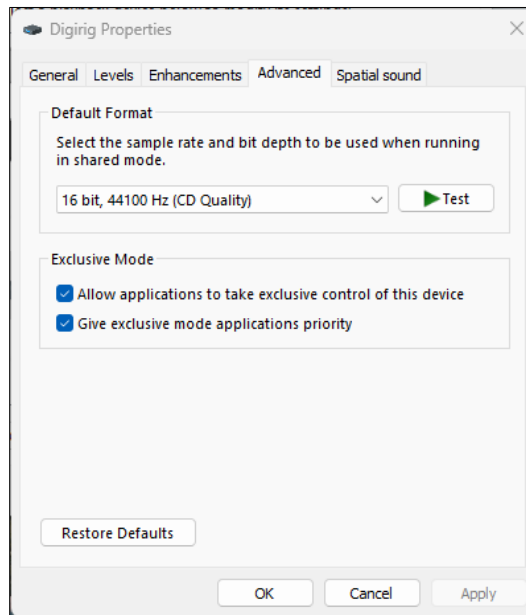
Digirig Properties

General Levels Enhancements Advanced Spatial sound

Default Format

Select the sample rate and bit depth to be used when running in shared mode.

16 bit, 44100 Hz (CD Quality)

Test

Exclusive Mode

Allow applications to take exclusive control of this device

Give exclusive mode applications priority

Restore Defaults

OK Cancel Apply